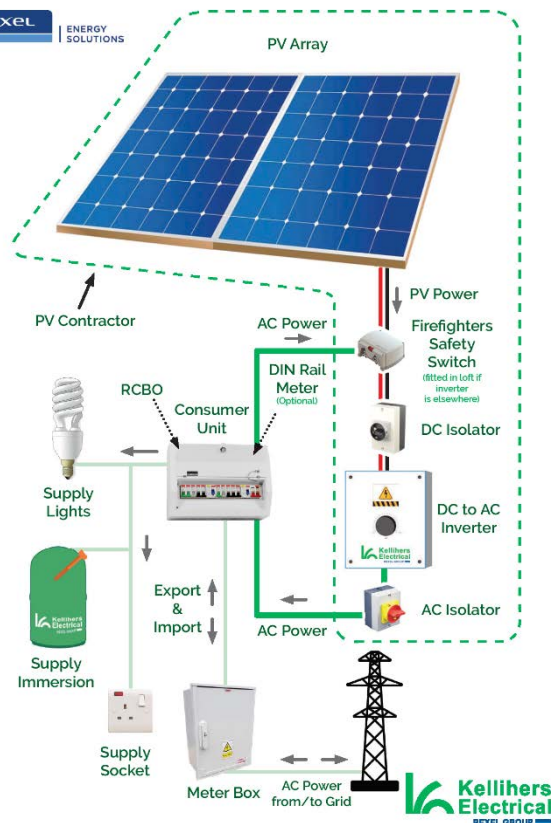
XEL | ENERGY SOLUTIONS

PV Array

PV Power

PV Contractor

AC Power

Firefighters Safety Switch
(fitted in loft if inverter is elsewhere)

RCBO

DIN Rail Meter
(Optional)

Consumer Unit

DC Isolator

Supply Lights

DC to AC Inverter

Kellihers Electrical

Kellihers Electrical

Export & Import

AC Power

AC Isolator

Supply Immersion

Supply Socket

Meter Box

AC Power from/to Grid

Kellihers Electrical
REXEL GROUP